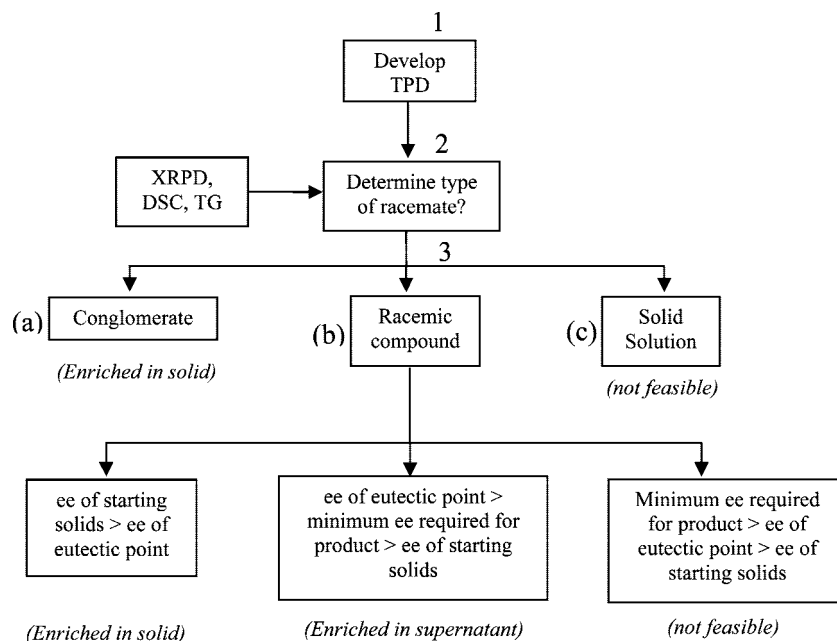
1

Develop TPD

2

XRPD, DSC, TG

Determine type of racemate?

3

(a) Conglomerate

(Enriched in solid)

(b) Racemic compound

(c) Solid Solution

(not feasible)

ee of starting solids > ee of eutectic point

(Enriched in solid)

ee of eutectic point > minimum ee required for product > ee of starting solids

(Enriched in supernatant)

Minimum ee required for product > ee of eutectic point > ee of starting solids

(not feasible)